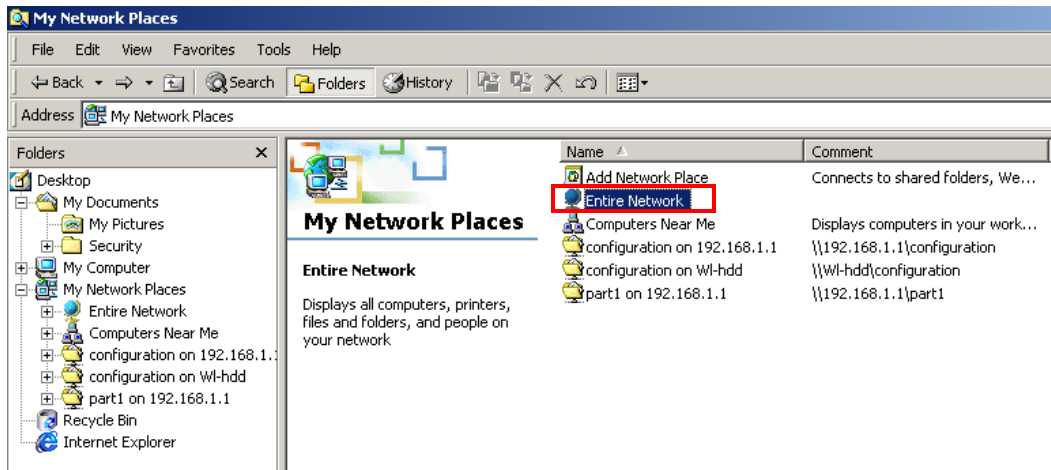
My Network Places

File Edit View Favorites Tools Help

Back Search Folders History

Address My Network Places

Folders ×

Desktop
My Documents
My Pictures
Security
My Computer
My Network Places
Entire Network
Computers Near Me
configuration on 192.168.1.1
configuration on Wl-hdd
part1 on 192.168.1.1
Recycle Bin
Internet Explorer

My Network Places

Entire Network

Displays all computers, printers, files and folders, and people on your network

| Name | Comment |
|---|---|
| Add Network Place | Connects to shared folders, We... |
| Entire Network | |
| Computers Near Me | Displays computers in your work... |
| configuration on 192.168.1.1 | \\192.168.1.1\configuration |
| configuration on Wl-hdd | \\Wl-hdd\configuration |
| part1 on 192.168.1.1 | \\192.168.1.1\part1 |